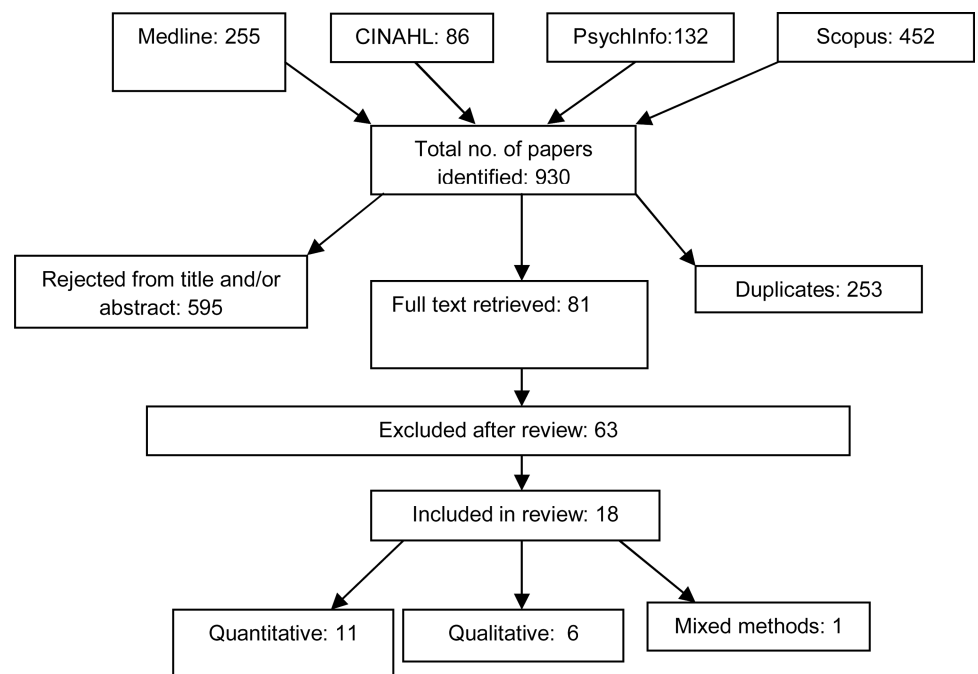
Medline: 255

CINAHL: 86

PsychInfo:132

Scopus: 452

Total no. of papers identified: 930

Rejected from title and/or abstract: 595

Full text retrieved: 81

Duplicates: 253

Excluded after review: 63

Included in review: 18

Quantitative: 11

Qualitative: 6

Mixed methods: 1